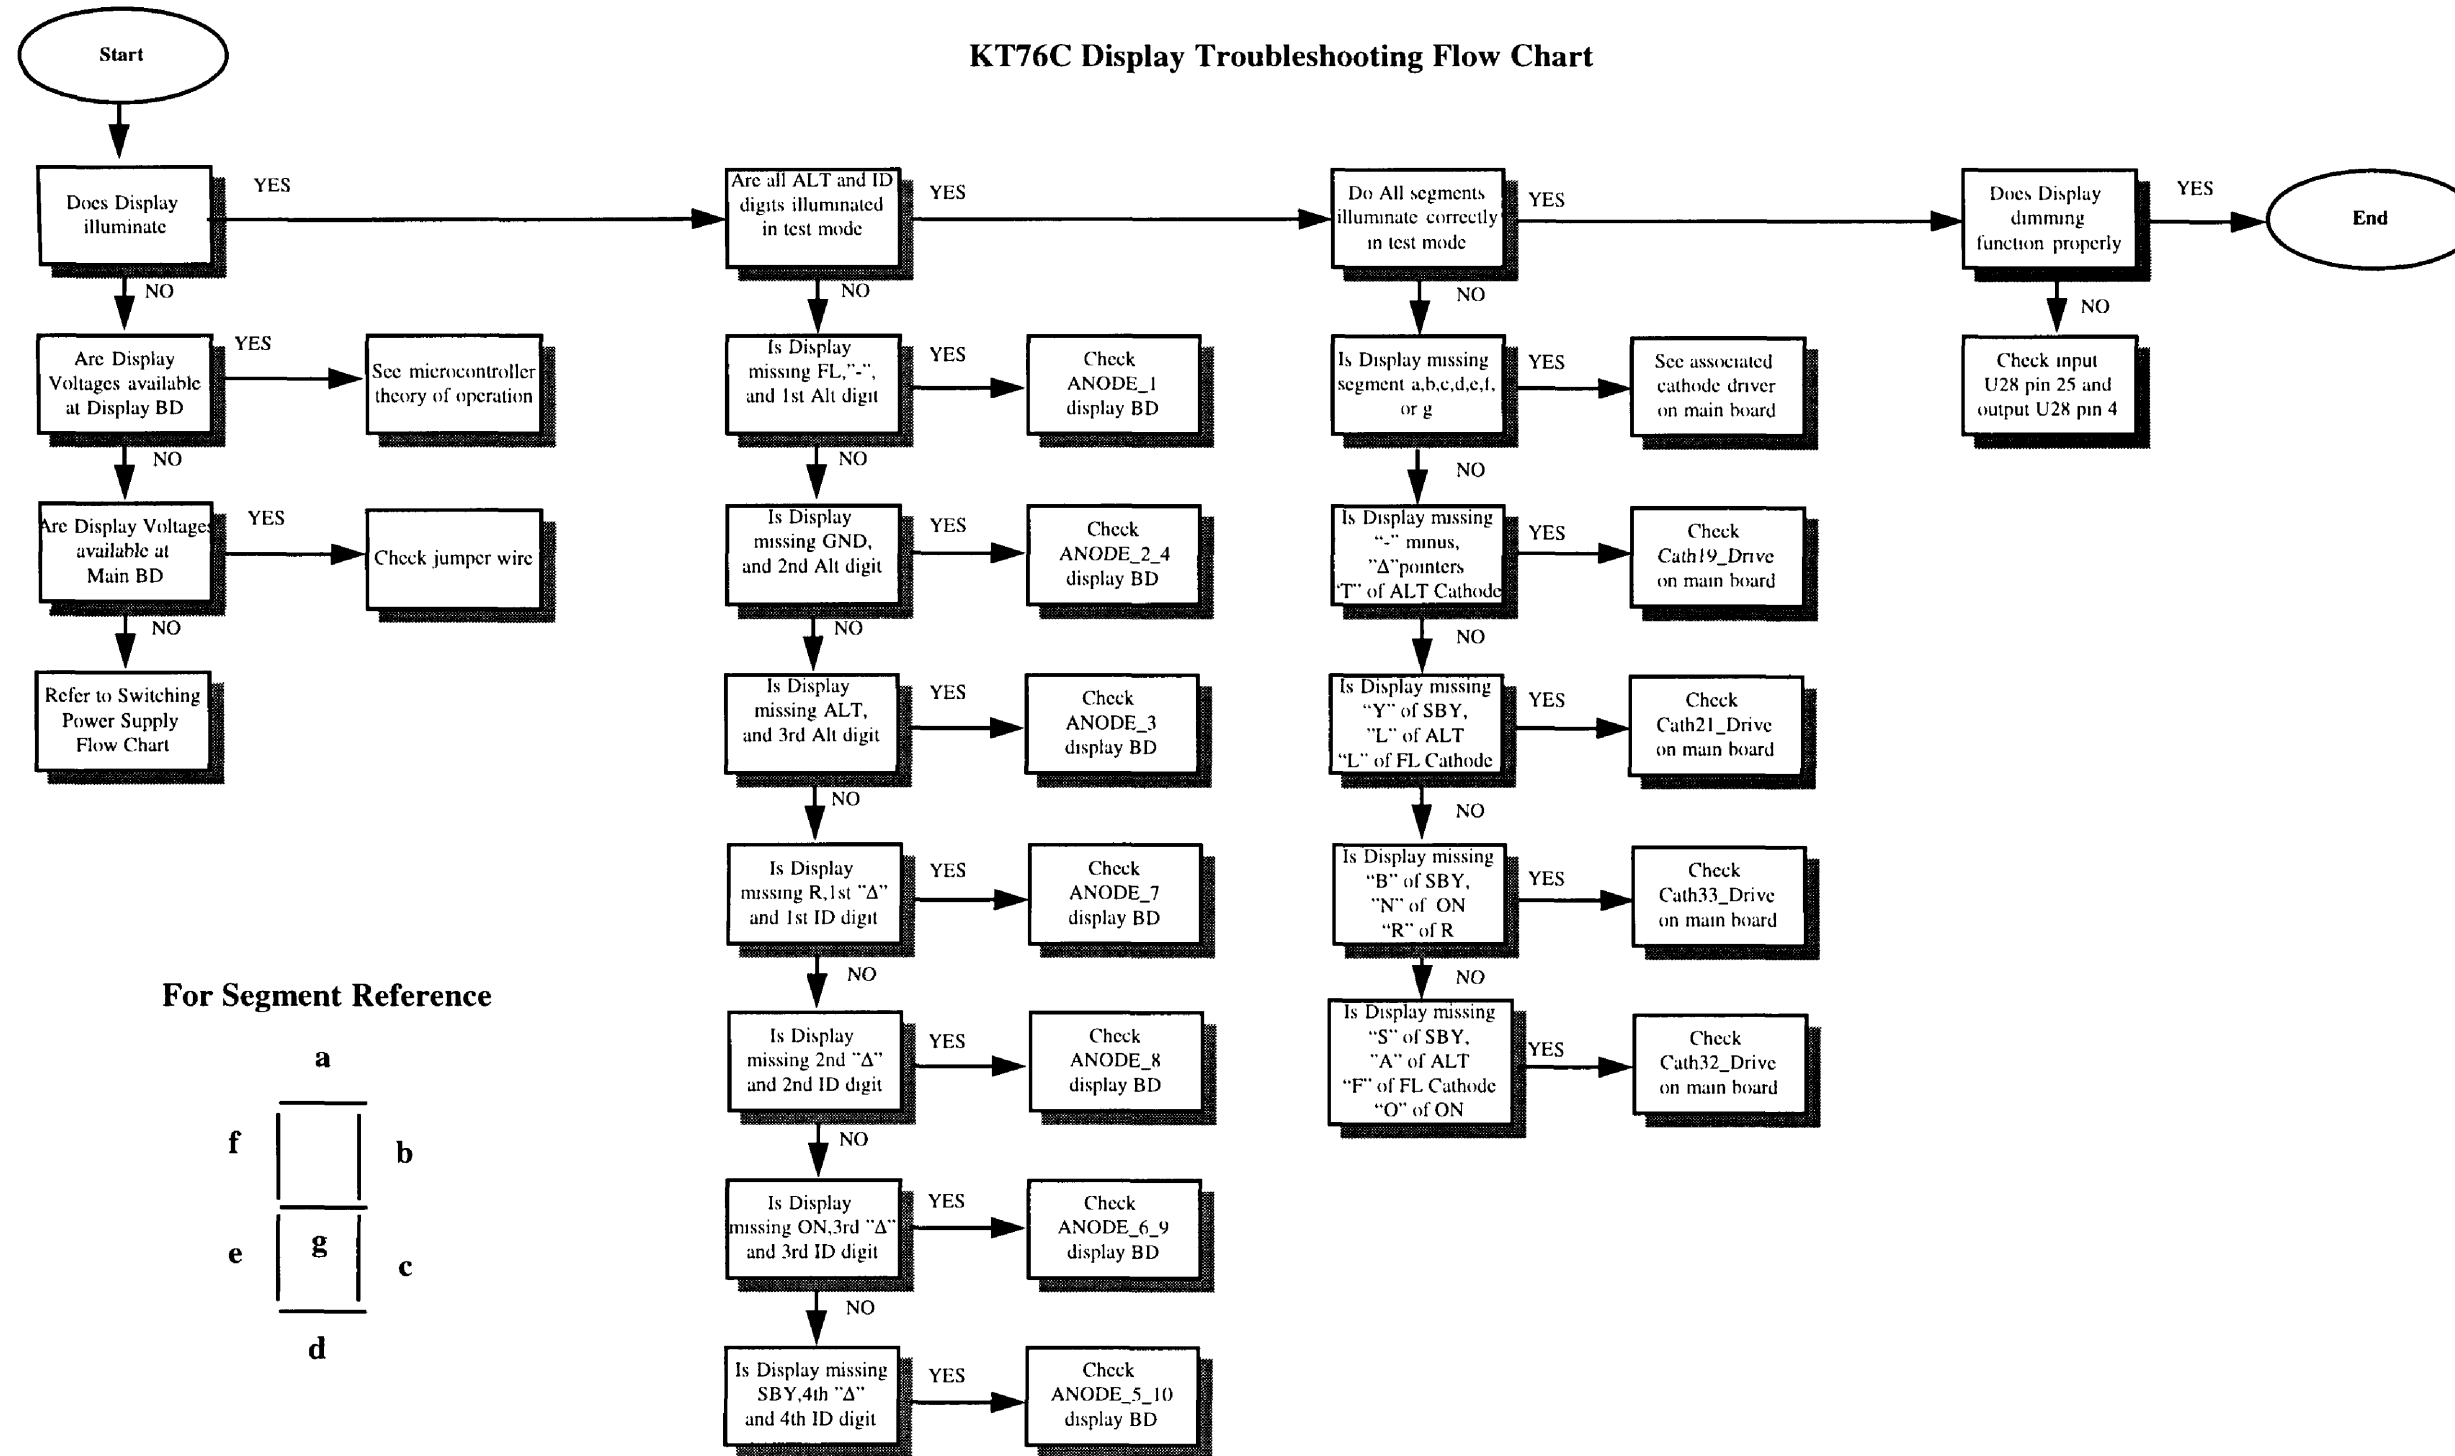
Start

KT76C Display Troubleshooting Flow Chart

Does Display illuminate

YES

NO

Are Display Voltages available at Display BD

YES

See microcontroller theory of operation

NO

Are Display Voltages available at Main BD

YES

Check jumper wire

NO

Refer to Switching Power Supply Flow Chart

Are all ALT and ID digits illuminated in test mode

YES

NO

Is Display missing FL,"-", and 1st Alt digit

YES

Check ANODE_1 display BD

NO

Is Display missing GND, and 2nd Alt digit

YES

Check ANODE_2_4 display BD

NO

Is Display missing ALT, and 3rd Alt digit

YES

Check ANODE_3 display BD

NO

Is Display missing R,1st "Δ" and 1st ID digit

YES

Check ANODE_7 display BD

NO

Is Display missing 2nd "Δ" and 2nd ID digit

YES

Check ANODE_8 display BD

NO

Is Display missing ON,3rd "Δ" and 3rd ID digit

YES

Check ANODE_6_9 display BD

NO

Is Display missing SBY,4th "Δ" and 4th ID digit

YES

Check ANODE_5_10 display BD

Do All segments illuminate correctly in test mode

YES

NO

Is Display missing segment a,b,c,d,e,f, or g

YES

See associated cathode driver on main board

NO

Is Display missing "-" minus, "Δ"pointers "T" of ALT Cathode

YES

Check Cath19_Drive on main board

NO

Is Display missing "Y" of SBY, "L" of ALT "L" of FL Cathode

YES

Check Cath21_Drive on main board

NO

Is Display missing "B" of SBY, "N" of ON "R" of R

YES

Check Cath33_Drive on main board

NO

Is Display missing "S" of SBY, "A" of ALT "F" of FL Cathode "O" of ON

YES

Check Cath32_Drive on main board

Does Display dimming function properly

YES

End

NO

Check input U28 pin 25 and output U28 pin 4

For Segment Reference

a

f

b

g

e

c

d